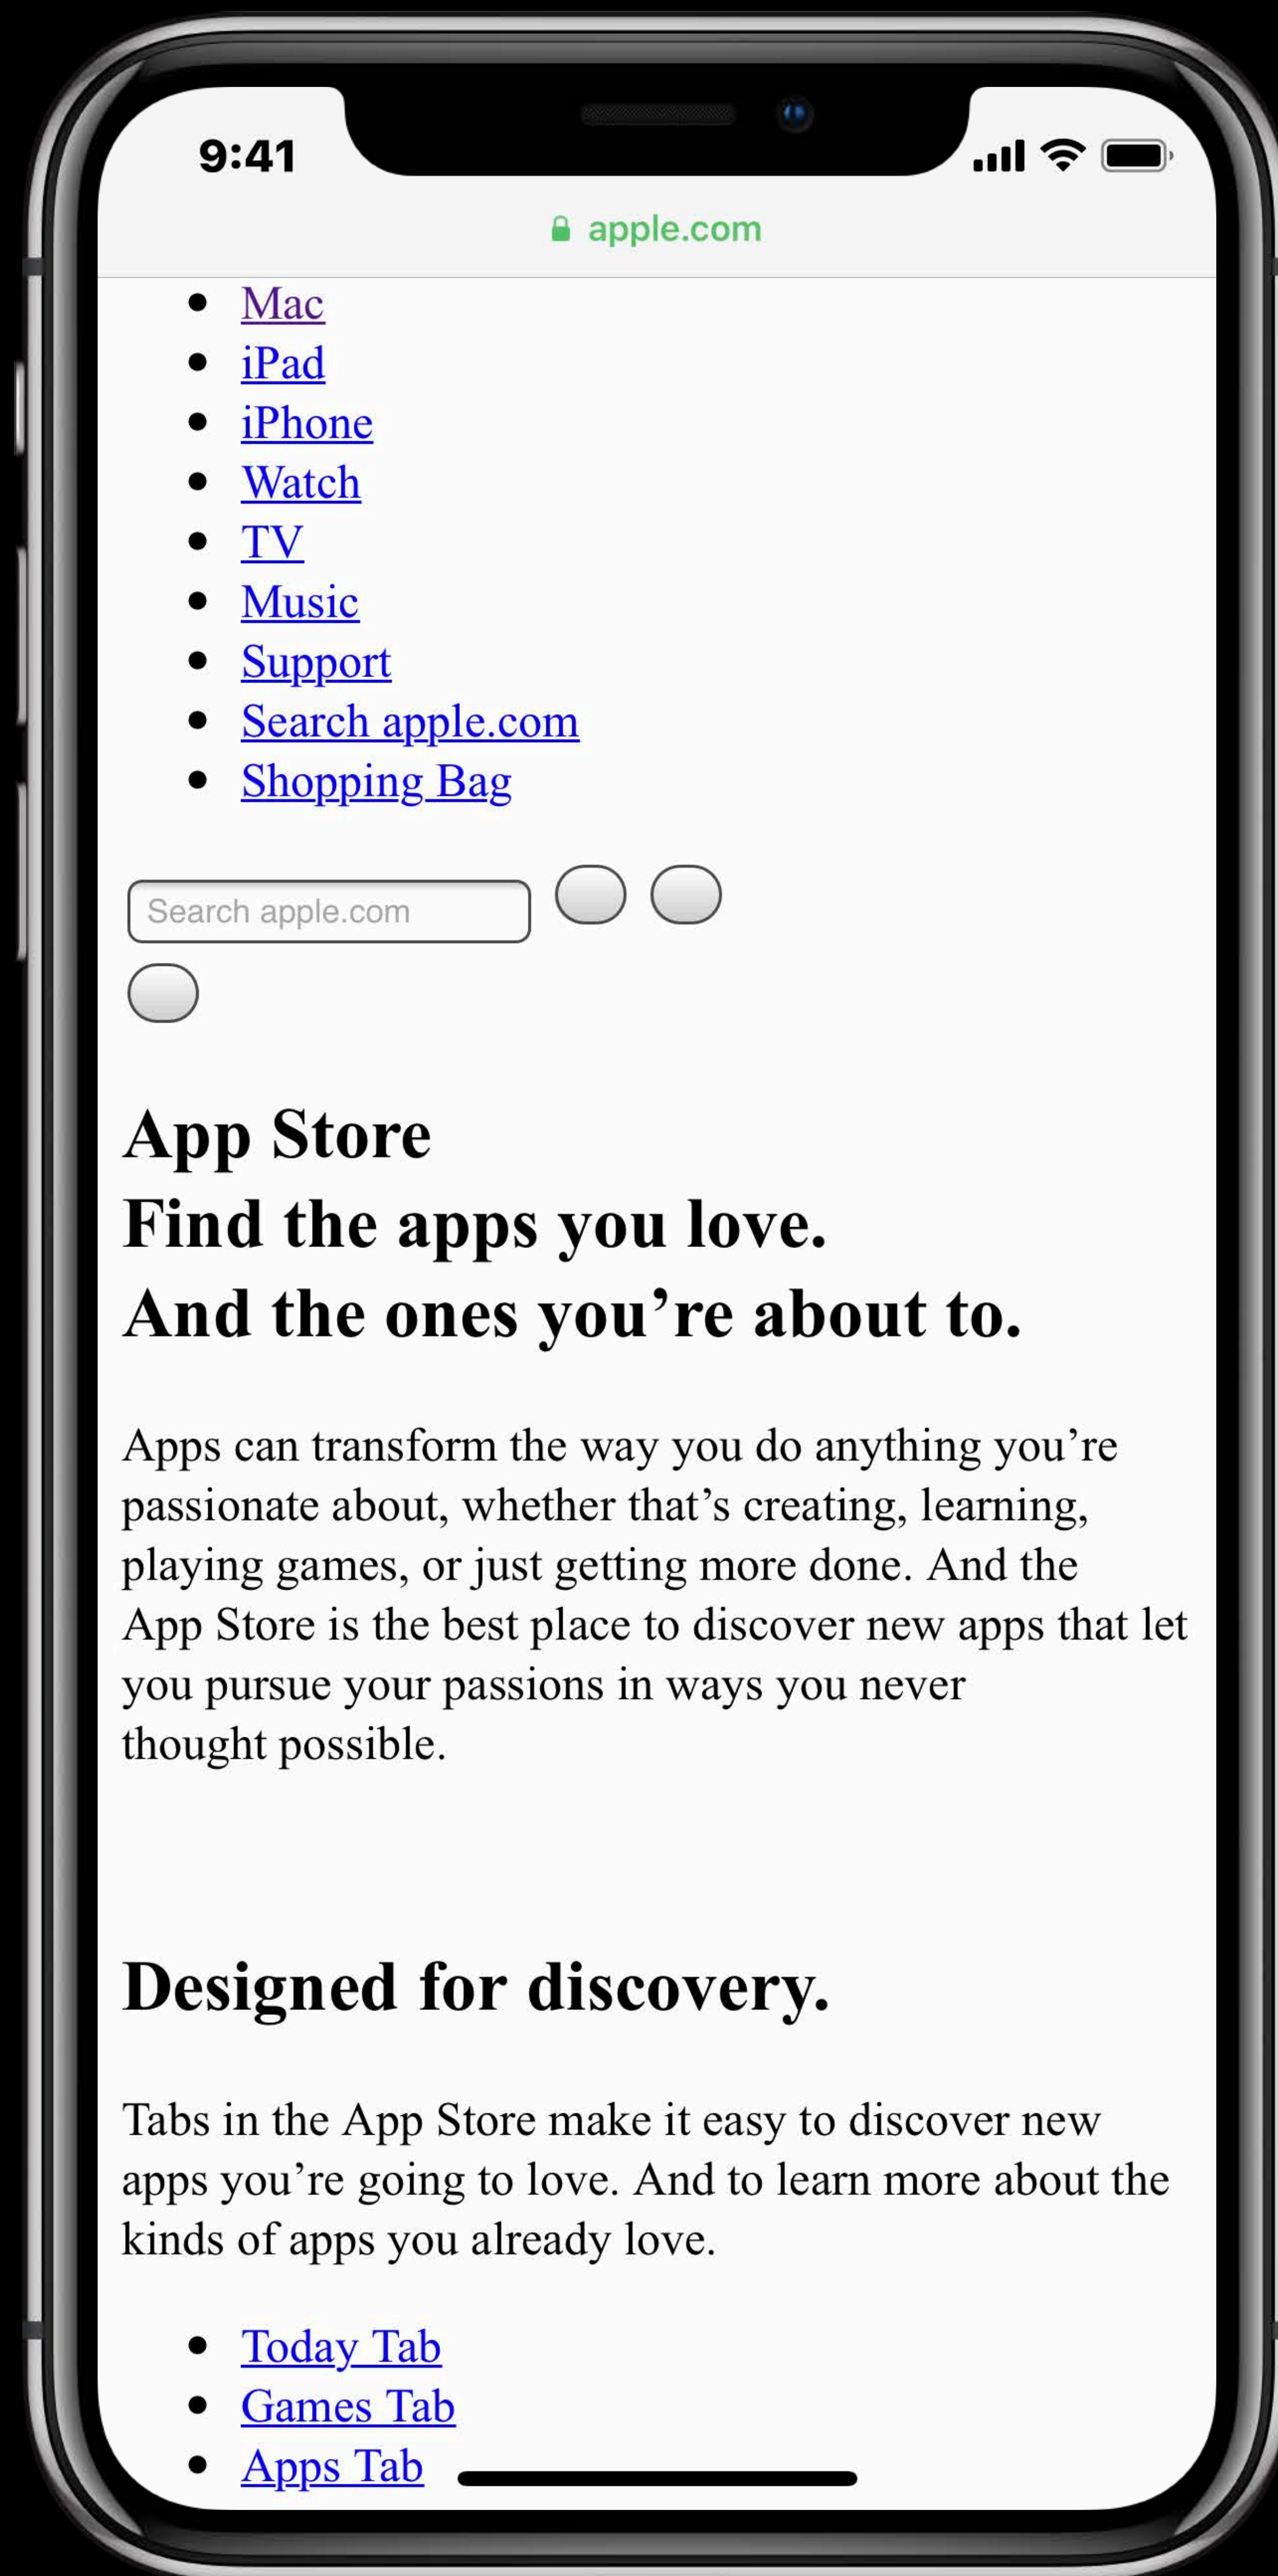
9:41

apple.com

- Mac
- iPad
- iPhone
- Watch
- TV
- Music
- Support
- Search apple.com
- Shopping Bag

Search apple.com

App Store
Find the apps you love.
And the ones you’re about to.

Apps can transform the way you do anything you’re passionate about, whether that’s creating, learning, playing games, or just getting more done. And the App Store is the best place to discover new apps that let you pursue your passions in ways you never thought possible.

Designed for discovery.

Tabs in the App Store make it easy to discover new apps you’re going to love. And to learn more about the kinds of apps you already love.

- Today Tab
- Games Tab
- Apps Tab